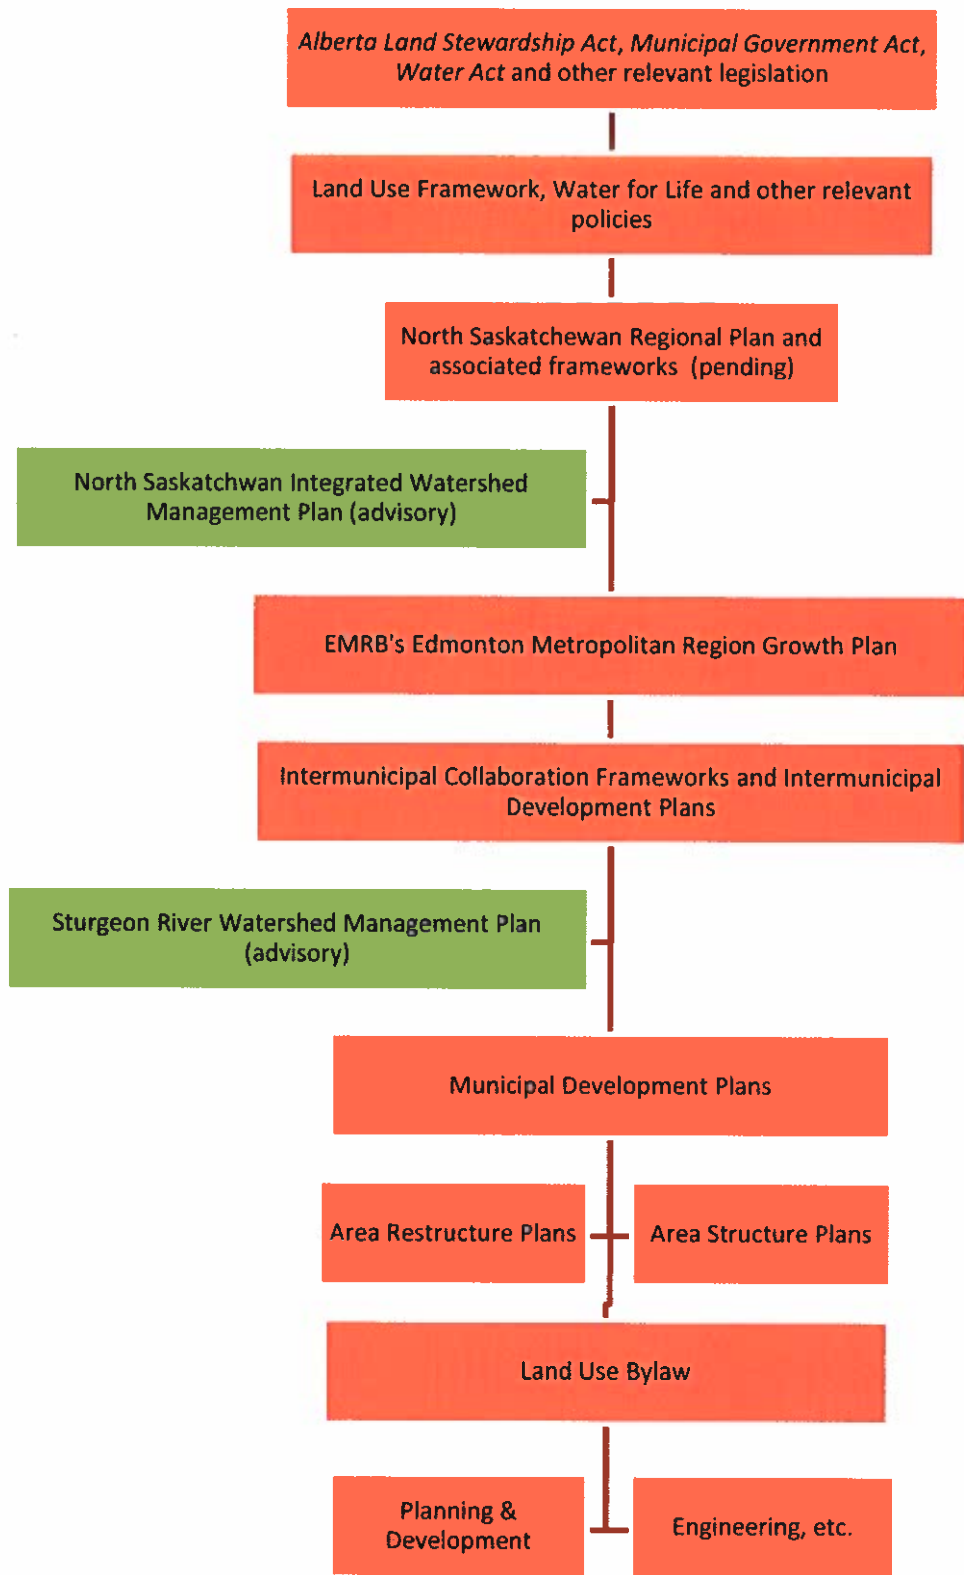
Alberta Land Stewardship Act, Municipal Government Act, Water Act and other relevant legislation

Land Use Framework, Water for Life and other relevant policies

North Saskatchewan Regional Plan and associated frameworks (pending)

North Saskatchewan Integrated Watershed Management Plan (advisory)

EMRB's Edmonton Metropolitan Region Growth Plan

Intermunicipal Collaboration Frameworks and Intermunicipal Development Plans

Sturgeon River Watershed Management Plan (advisory)

Municipal Development Plans

Area Restructure Plans

Area Structure Plans

Land Use Bylaw

Planning & Development

Engineering, etc.